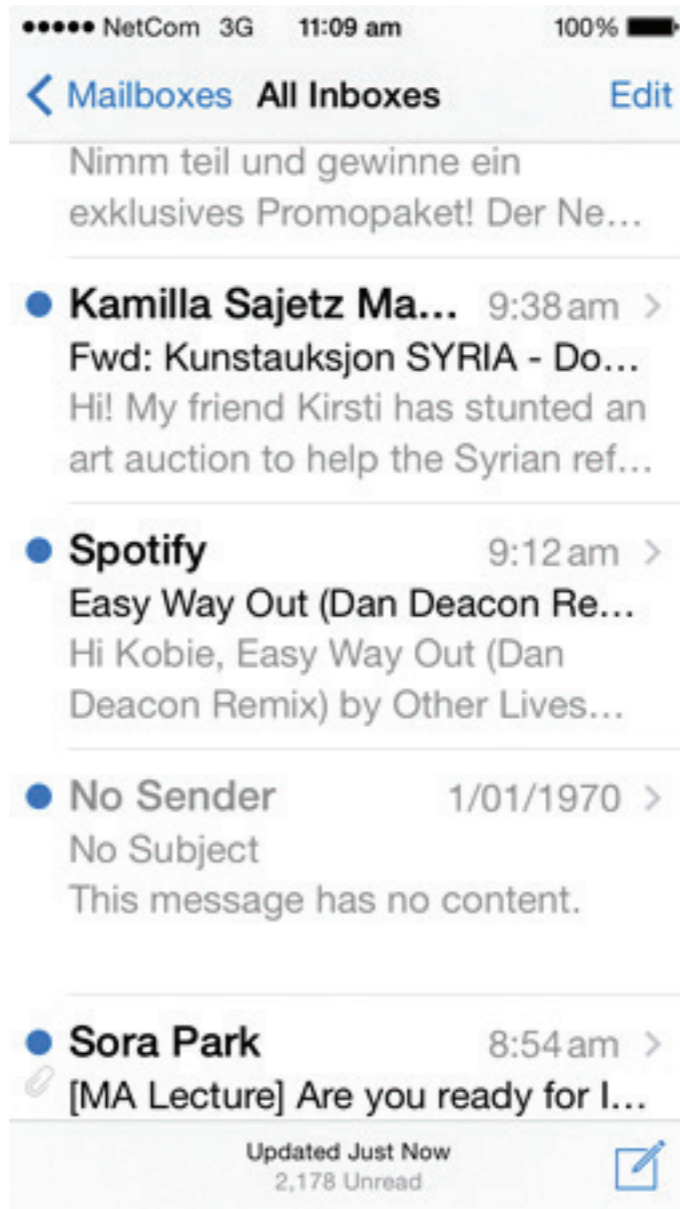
●●●●● NetCom 3G 11:09 am 100%

< Mailboxes All Inboxes Edit

Nimm teil und gewinne ein exklusives Promopaket! Der Ne...

Kamilla Sajetz Ma... 9:38 am >
Fwd: Kunstauksjon SYRIA - Do...
Hi! My friend Kirsti has stunted an art auction to help the Syrian ref...

Spotify 9:12 am >
Easy Way Out (Dan Deacon Re...
Hi Kobie, Easy Way Out (Dan Deacon Remix) by Other Lives...

No Sender 1/01/1970 >
No Subject
This message has no content.

Sora Park 8:54 am >
[MA Lecture] Are you ready for I...

Updated Just Now
2,178 Unread